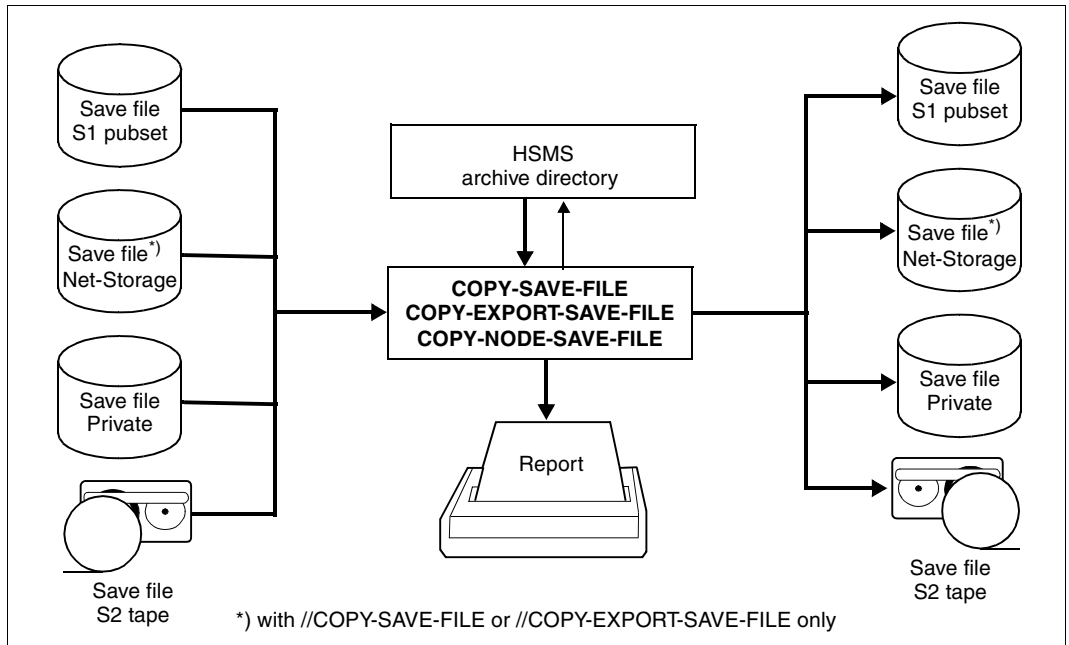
Save file
S1 pubset

Save file*)
Net-Storage

Save file
Private

Save file
S2 tape

HSMS
archive directory

COPY-SAVE-FILE
COPY-EXPORT-SAVE-FILE
COPY-NODE-SAVE-FILE

Report

Save file
S1 pubset

Save file*)
Net-Storage

Save file
Private

Save file
S2 tape

*) with //COPY-SAVE-FILE or //COPY-EXPORT-SAVE-FILE only